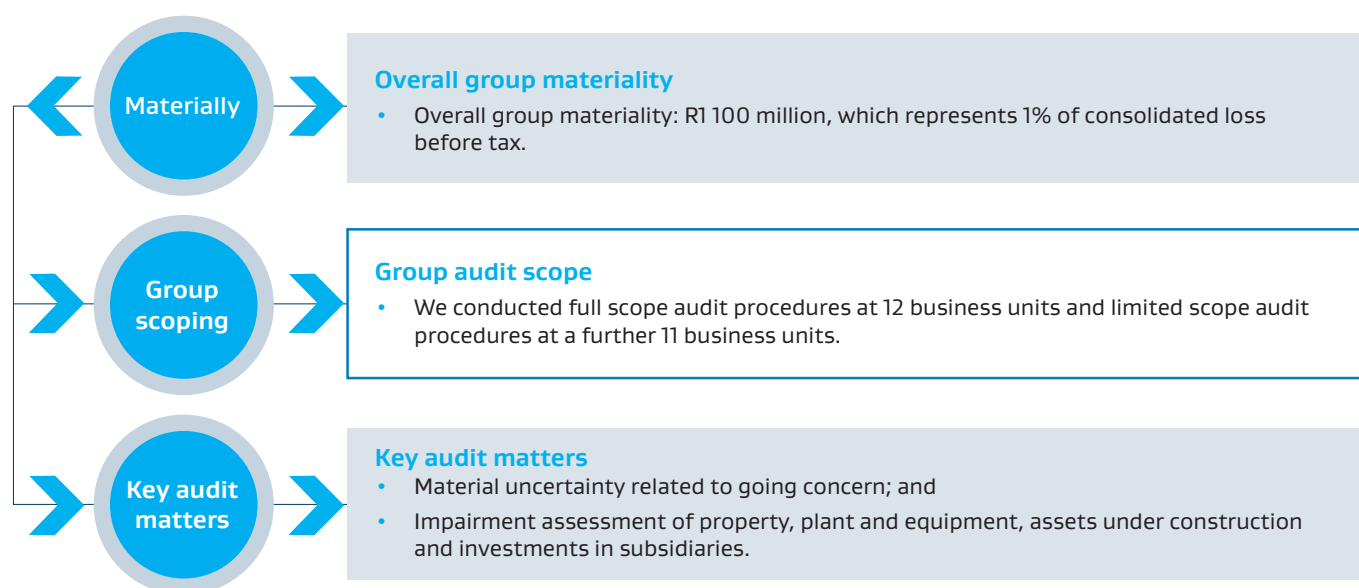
Materially

Overall group materiality

• Overall group materiality: R1 100 million, which represents 1% of consolidated loss before tax.

Group scoping

Group audit scope

• We conducted full scope audit procedures at 12 business units and limited scope audit procedures at a further 11 business units.

Key audit matters

Key audit matters

• Material uncertainty related to going concern; and

• Impairment assessment of property, plant and equipment, assets under construction and investments in subsidiaries.